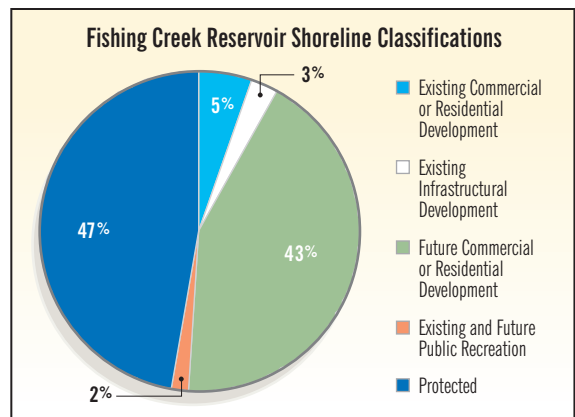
Fishing Creek Reservoir Shoreline Classifications

5%

3%

43%

47%

2%

Existing Commercial or Residential Development

Existing Infrastructural Development

Future Commercial or Residential Development

Existing and Future Public Recreation

Protected